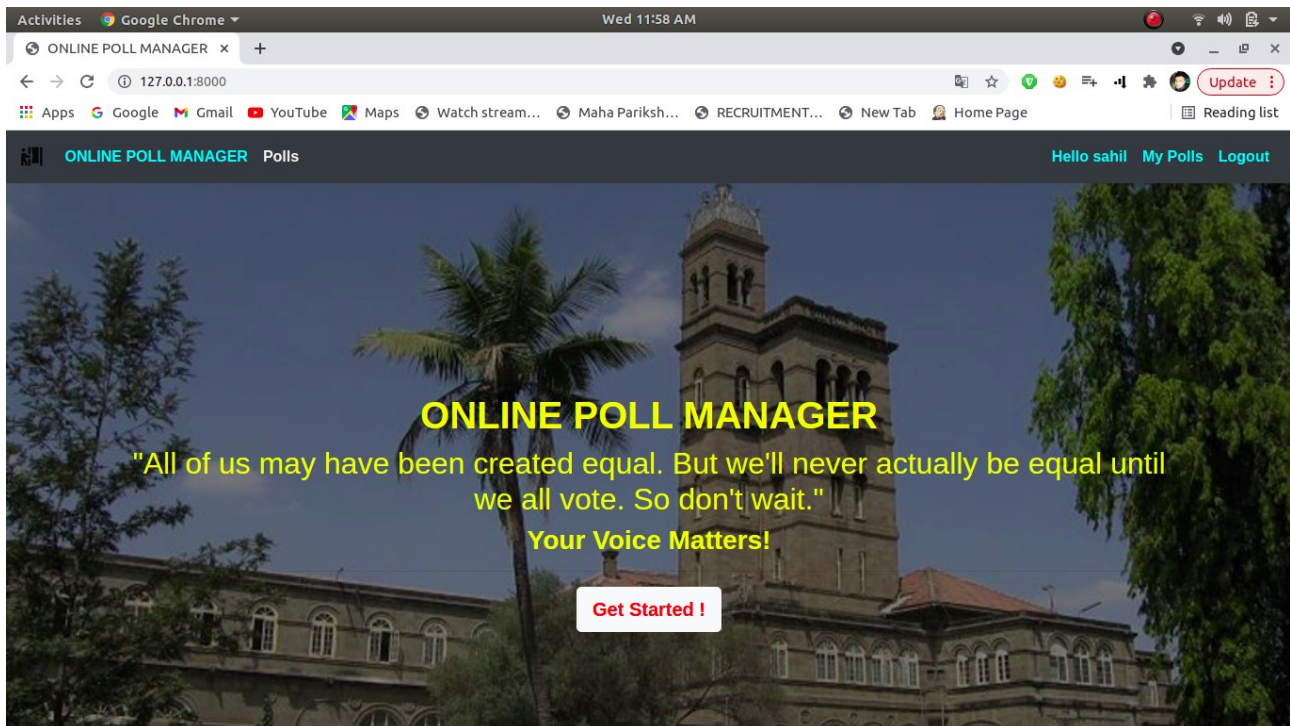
Activities Google Chrome ▾ Wed 11:58 AM

ONLINE POLL MANAGER × +

127.0.0.1:8000

Update

Apps Google Gmail YouTube Maps Watch stream... Maha Pariksh... RECRUITMENT... New Tab Home Page Reading list

ONLINE POLL MANAGER Polls Hello sahil My Polls Logout

ONLINE POLL MANAGER

"All of us may have been created equal. But we'll never actually be equal until we all vote. So don't wait."

Your Voice Matters!

Get Started !